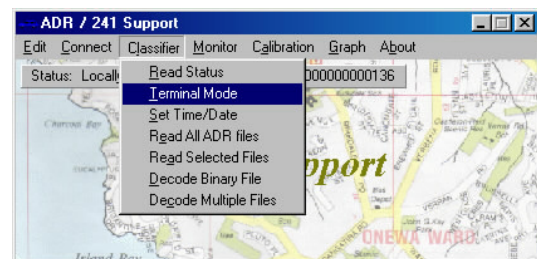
ADR / 241 Support

Edit Connect Classifier Monitor Calibration Graph About

Status: Locally 000000000136

Read Status
Terminal Mode
Set Time/Date
Read All ADR files
Read Selected Files
Decode Binary File
Decode Multiple Files

pport

Island Bay

ONEWA WARD